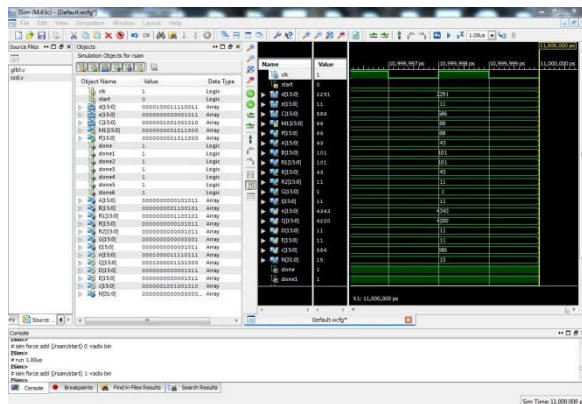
ISim (M.63c) - [Default.wcfg*]
File Edit View Simulation Window Layout Help

Source Files
glbl.v
ssd.v

Objects
Simulation Objects for rsam

| Object Name | Value | Data Type |
|---|---|---|
| clk | 1 | Logic |
| start | 0 | Logic |
| d[15:0] | 0000100011110011 | Array |
| e[15:0] | 0000000000001011 | Array |
| C[15:0] | 0000000101010100 | Array |
| M[15:0] | 0000000001011000 | Array |
| P[15:0] | 0000000001011000 | Array |
| done | 1 | Logic |
| done1 | 1 | Logic |
| done2 | 1 | Logic |
| done3 | 1 | Logic |
| done4 | 1 | Logic |
| done5 | 1 | Logic |
| done6 | 1 | Logic |
| A[15:0] | 0000000000101011 | Array |
| B[15:0] | 0000000001100101 | Array |
| R1[15:0] | 0000000001100101 | Array |
| R[15:0] | 0000000000101011 | Array |
| R2[15:0] | 0000000000001011 | Array |
| G[15:0] | 0000000000000001 | Array |
| I[15:0] | 0000000000001011 | Array |
| n[15:0] | 0001000011111011 | Array |
| Q[15:0] | 0001000001101000 | Array |
| D[15:0] | 0000000000001011 | Array |
| E[15:0] | 0000000000001011 | Array |
| c[15:0] | 0000000101010100 | Array |
| N[30:0] | 000000000000000... | Array |

| Name | Value |
|---|---|
| clk | 1 |
| start | 0 |
| d[15:0] | 2291 |
| e[15:0] | 11 |
| C[15:0] | 596 |
| M[15:0] | 88 |
| P[15:0] | 88 |
| A[15:0] | 43 |
| B[15:0] | 101 |
| R1[15:0] | 101 |
| R[15:0] | 43 |
| R2[15:0] | 11 |
| G[15:0] | 1 |
| n[15:0] | 4343 |
| Q[15:0] | 4200 |
| D[15:0] | 11 |
| E[15:0] | 11 |
| c[15:0] | 596 |
| N[30:0] | 15 |
| done | 1 |
| done1 | 1 |

10,999,997 ps | 10,999,998 ps | 10,999,999 ps | 11,000,000 ps
11,000,000 ps
2291
11
596
88
88
43
101
101
43
11
1
4343
4200
11
11
596
15
X1: 11,000,000 ps

Default.wcfg*

Console
# isim force add {/rsam/start} 0 -radix bin
ISim>
# run 1.00us
ISim>
# isim force add {/rsam/start} 0 -radix bin
ISim>

Console | Breakpoints | Find in Files Results | Search Results

Sim Time: 11,000,000 ps